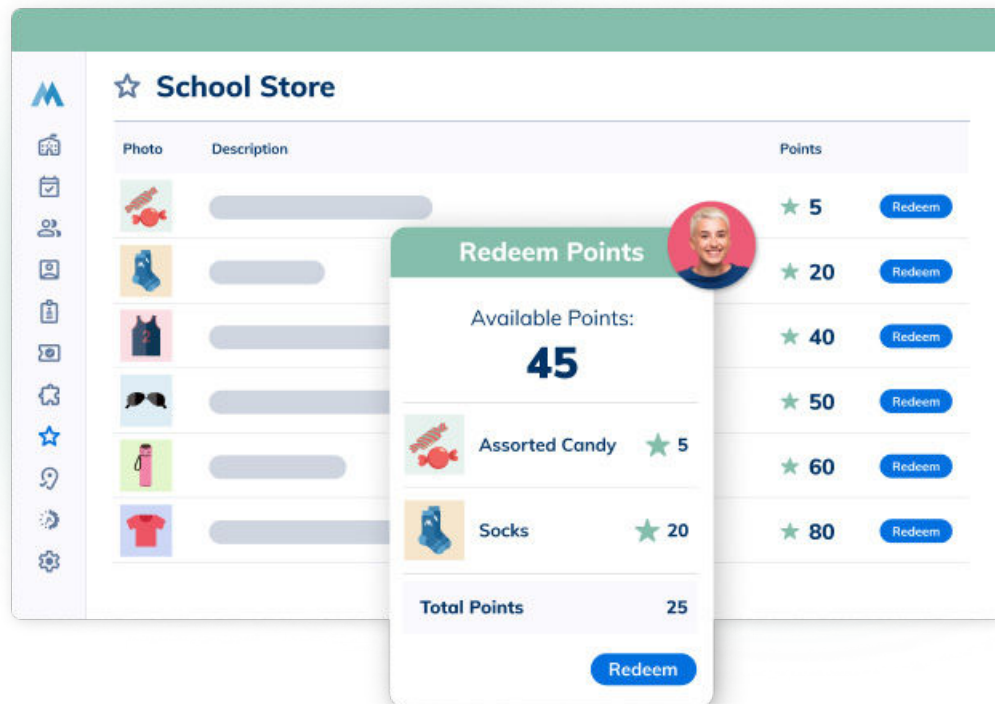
School Store

| Photo | Description | Points | |
|---|---|---|---|
| | | 5 | Redeem |
| | | 20 | Redeem |
| | | 40 | Redeem |
| | | 50 | Redeem |
| | | 60 | Redeem |
| | | 80 | Redeem |

Redeem Points

Available Points:

45

Assorted Candy 5

Socks 20

Total Points 25

Redeem